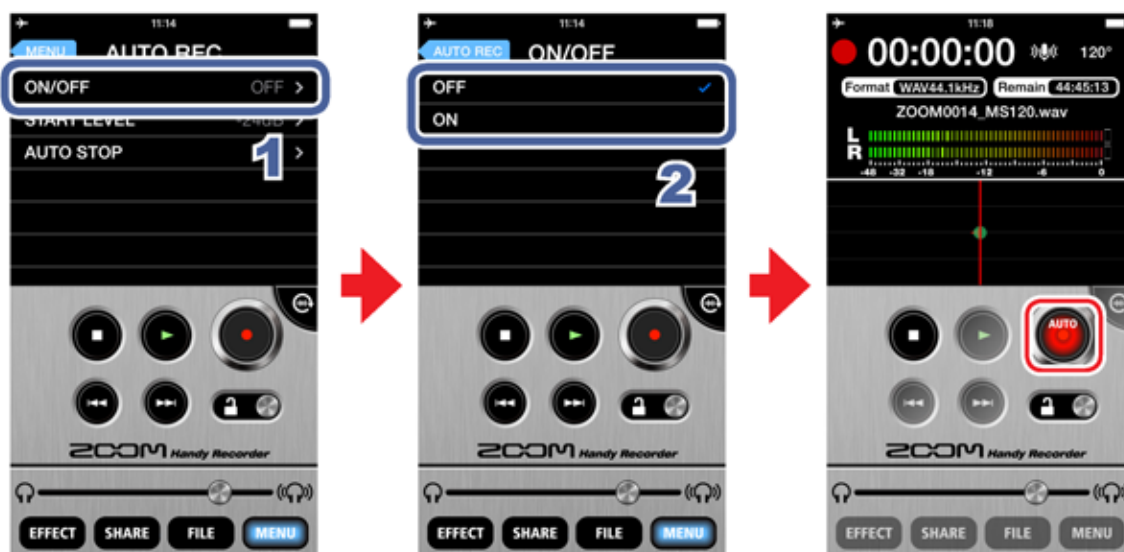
11:14
MENU AUTO REC
ON/OFF OFF >
START LEVEL -24dB >
AUTO STOP >
1
ZOOM Handy Recorder
EFFECT SHARE FILE MENU

11:14
AUTO REC ON/OFF
OFF
ON
2
ZOOM Handy Recorder
EFFECT SHARE FILE MENU

11:18
00:00:00 120°
Format WAV44.1kHz Remain 44:45:13
ZOOM0014_MS120.wav
L
R
-48 -32 -18 -12 -6 0
AUTO
ZOOM Handy Recorder
EFFECT SHARE FILE MENU